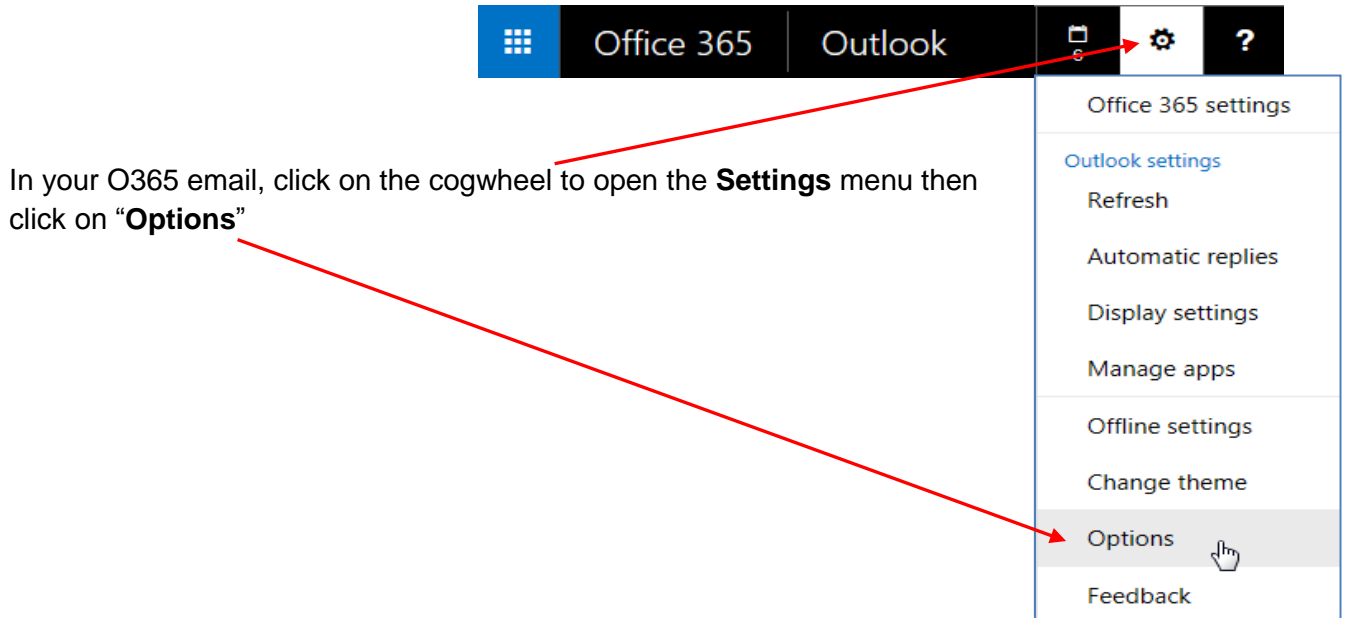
Office 365 Outlook ?

Office 365 settings

Outlook settings

Refresh

Automatic replies

Display settings

Manage apps

Offline settings

Change theme

Options

Feedback

In your O365 email, click on the cogwheel to open the **Settings** menu then click on “**Options**”